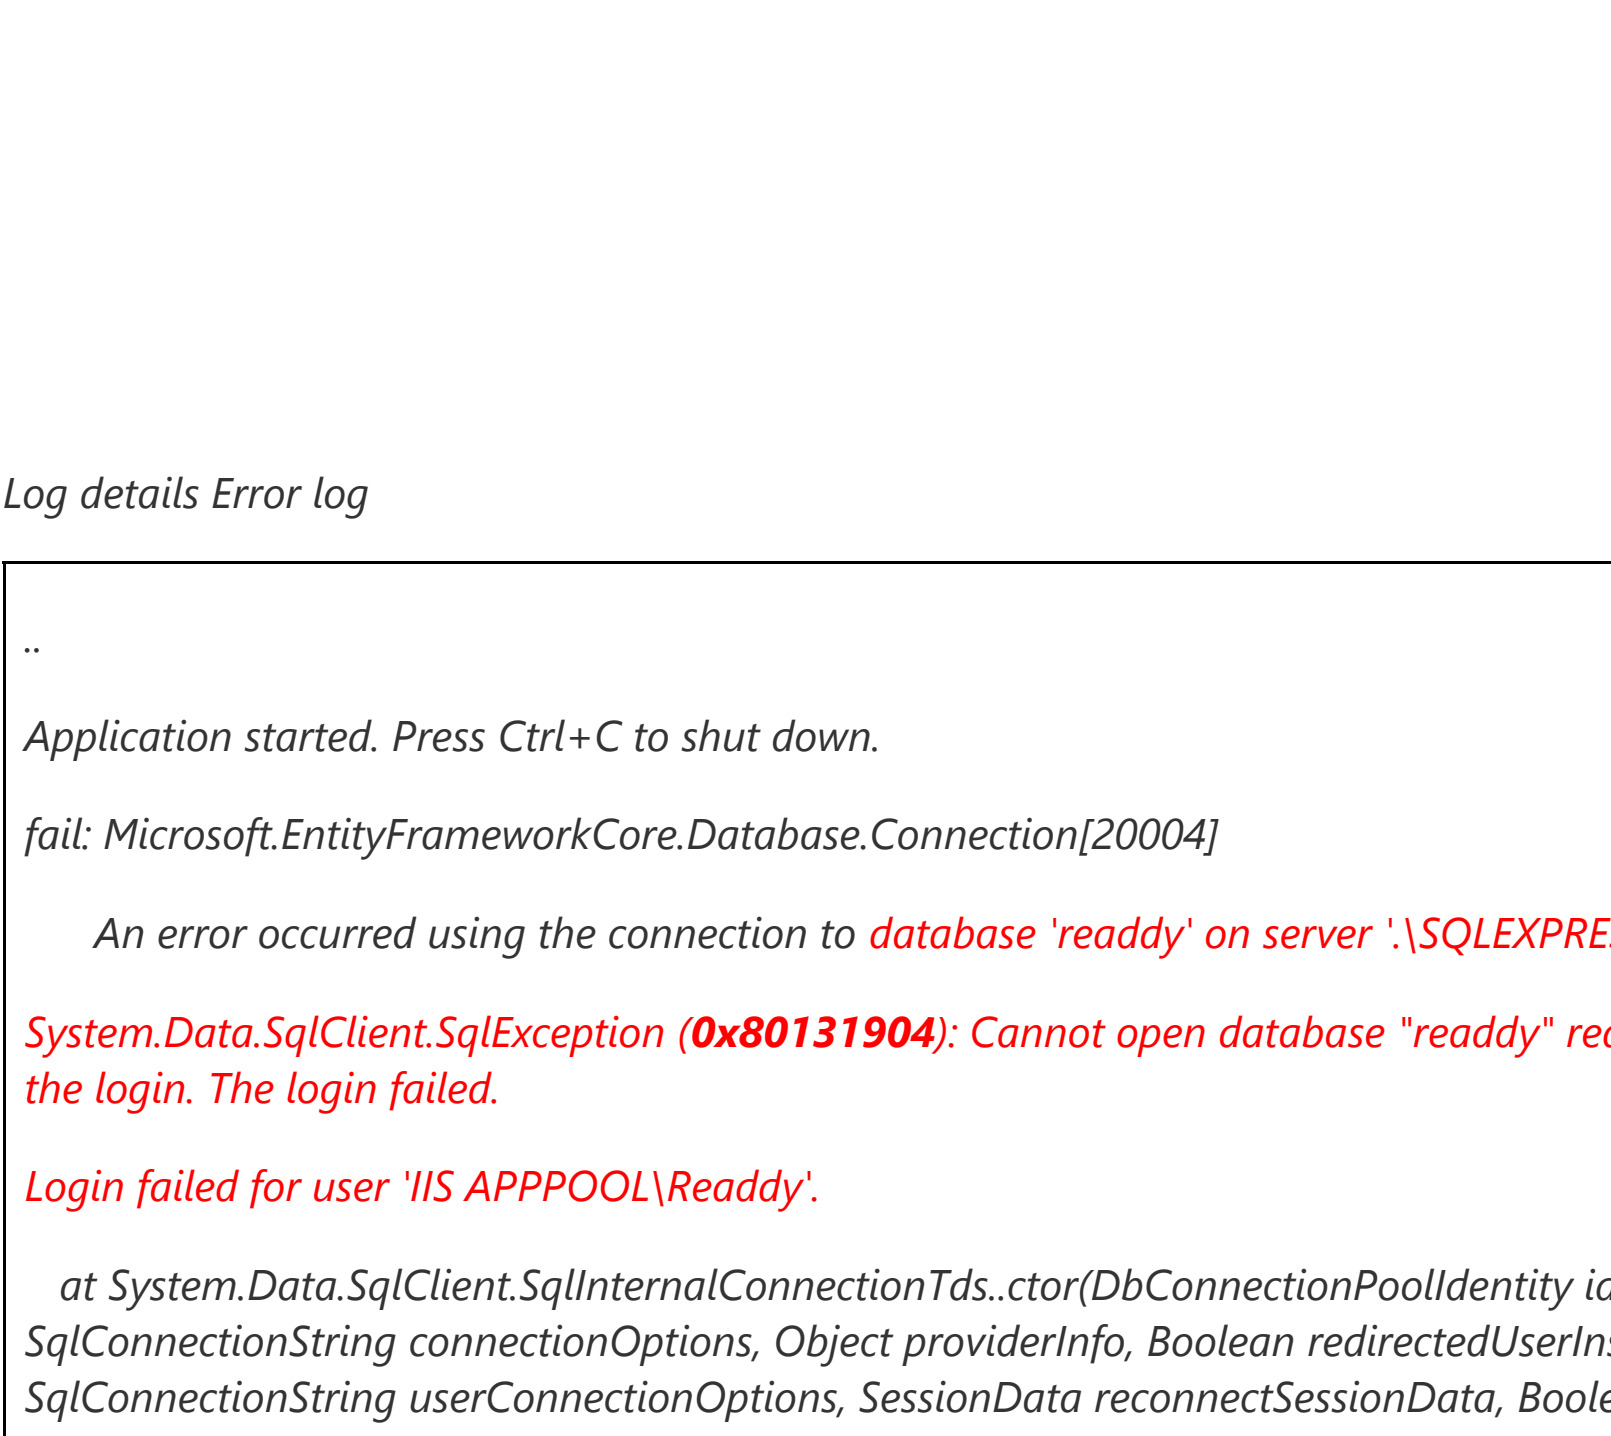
Log details Error log

..

Application started. Press Ctrl+C to shut down.

fail: Microsoft.EntityFrameworkCore.Database.Connection[20004]

An error occurred using the connection to database 'readdy' on server '.\SQLEXPRE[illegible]

System.Data.SqlClient.SqlException (0x80131904): Cannot open database "readdy" re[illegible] the login. The login failed.

Login failed for user 'IIS APPPOOL\Readdy'.

at System.Data.SqlClient.SqlInternalConnectionTds..ctor(DbConnectionPoolIdentity i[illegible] SqlConnectionString connectionOptions, Object providerInfo, Boolean redirectedUserIn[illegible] SqlConnectionString userConnectionOptions, SessionData reconnectSessionData, Bool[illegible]